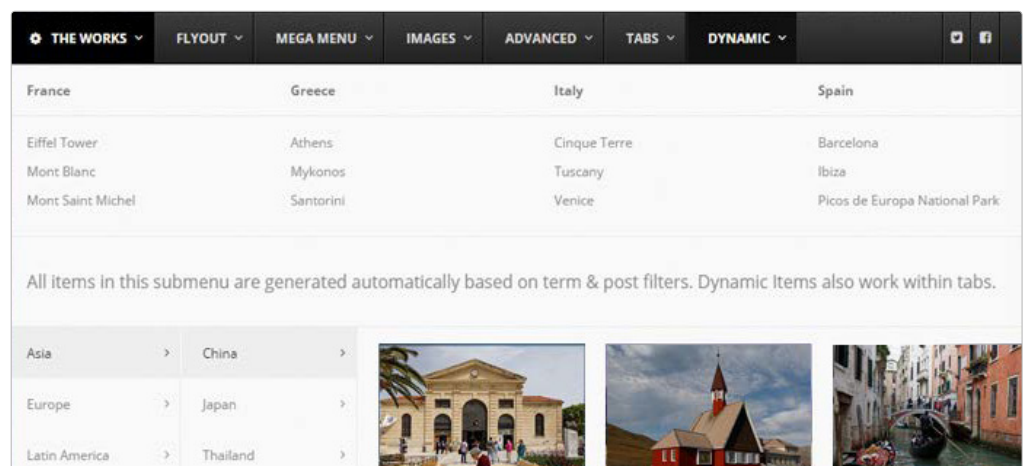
THE WORKS FLYOUT MEGA MENU IMAGES ADVANCED TABS DYNAMIC

France

Eiffel Tower
Mont Blanc
Mont Saint Michel

Greece

Athens
Mykonos
Santorini

Italy

Cinque Terre
Tuscany
Venice

Spain

Barcelona
Ibiza
Picos de Europa National Park

All items in this submenu are generated automatically based on term & post filters. Dynamic Items also work within tabs.

Asia
Europe
Latin America

China
Japan
Thailand